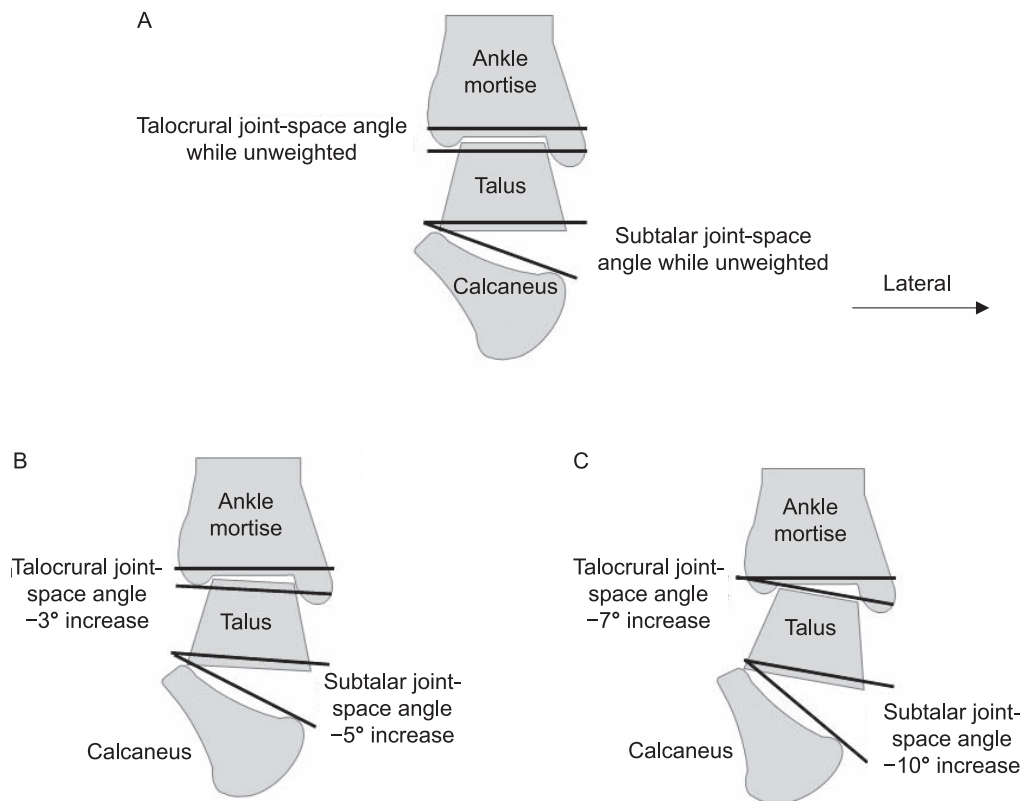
A

Ankle mortise

Talocrural joint-space angle while unweighted

Talus

Subtalar joint-space angle while unweighted

Calcaneus

Lateral

B

Ankle mortise

Talocrural joint-space angle −3° increase

Talus

Subtalar joint-space angle −5° increase

Calcaneus

C

Ankle mortise

Talocrural joint-space angle −7° increase

Talus

Subtalar joint-space angle −10° increase

Calcaneus